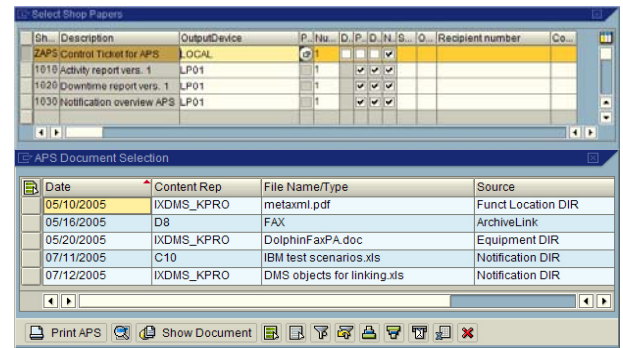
Select Shop Papers

| Sh... | Description | OutputDevice | P.. | Nu... | D.. | P.. | D.. | N.. | S... | O... | Recipient number | Co... |
|---|---|---|---|---|---|---|---|---|---|---|---|---|
| ZAPS | Control Ticket for APS | LOCAL | | 1 | | | | | | | | |
| 1010 | Activity report vers. 1 | LP01 | | 1 | | | | | | | | |
| 1020 | Downtime report vers. 1 | LP01 | | 1 | | | | | | | | |
| 1030 | Notification overview APS | LP01 | | 1 | | | | | | | | |

APS Document Selection

| Date | Content Rep | File Name/Type | Source |
|---|---|---|---|
| 05/10/2005 | IXDMS_KPRO | metaxml.pdf | Funct Location DIR |
| 05/16/2005 | D8 | FAX | ArchiveLink |
| 05/20/2005 | IXDMS_KPRO | DolphinFaxPA.doc | Equipment DIR |
| 07/11/2005 | C10 | IBM test scenarios.xls | Notification DIR |
| 07/12/2005 | IXDMS_KPRO | DMS objects for linking.xls | Notification DIR |

Print APS Show Document